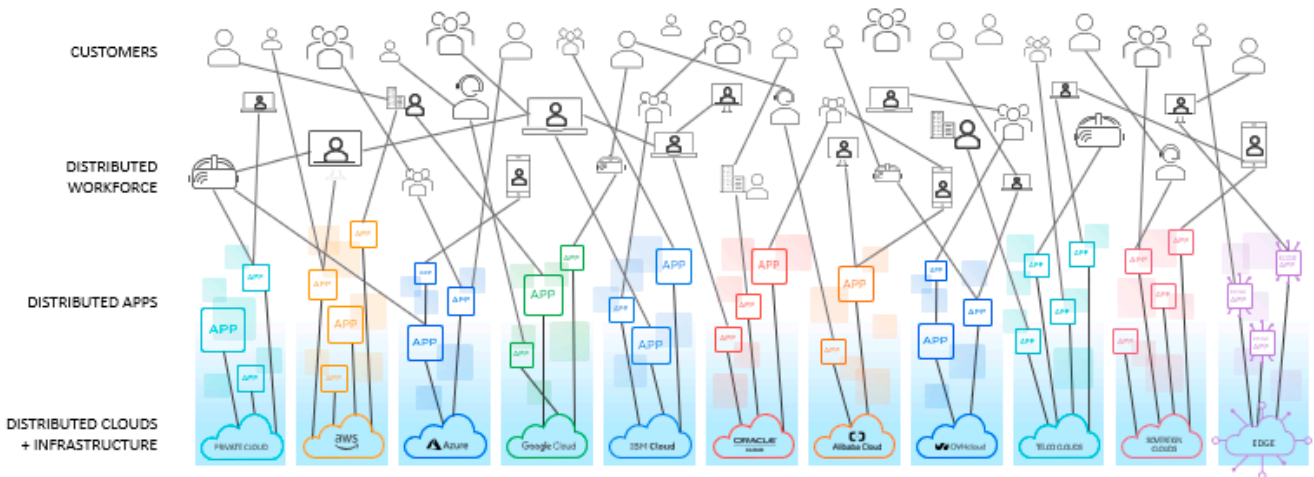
CUSTOMERS

DISTRIBUTED WORKFORCE

DISTRIBUTED APPS

DISTRIBUTED CLOUDS + INFRASTRUCTURE

APP APP APP APP APP APP APP APP APP APP APP APP APP APP APP APP APP APP APP APP APP APP APP APP APP APP APP APP APP APP APP APP APP

PRIVATE CLOUD

aws

Azure

Google Cloud

IBM Cloud

ORACLE CLOUD

Alibaba Cloud

OVHcloud

TELCO CLOUDS

SOVEREIGN CLOUDS

EDGE